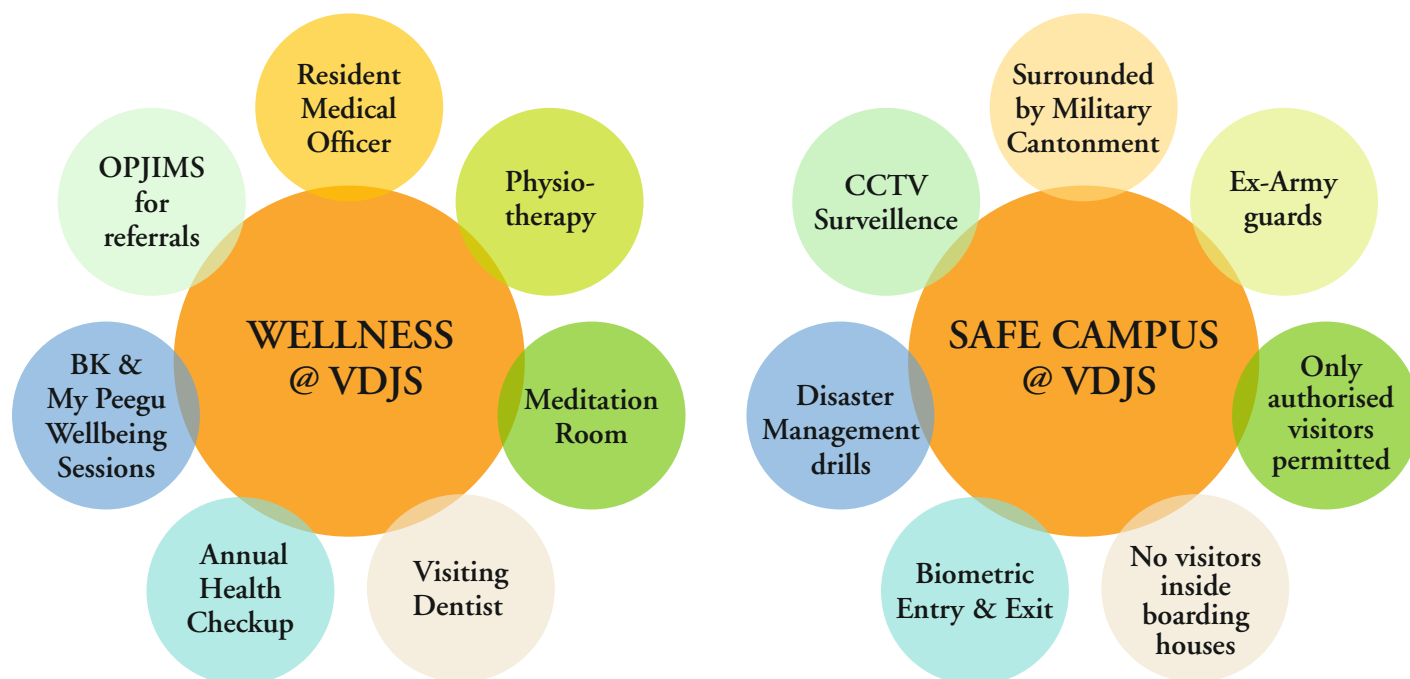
WELLNESS @ VDJS

Resident Medical Officer

Physiotherapy

Meditation Room

Visiting Dentist

Annual Health Checkup

BK & My Peegu Wellbeing Sessions

OPJIMS for referrals

SAFE CAMPUS @ VDJS

Surrounded by Military Cantonment

Ex-Army guards

Only authorised visitors permitted

No visitors inside boarding houses

Biometric Entry & Exit

Disaster Management drills

CCTV Surveillence